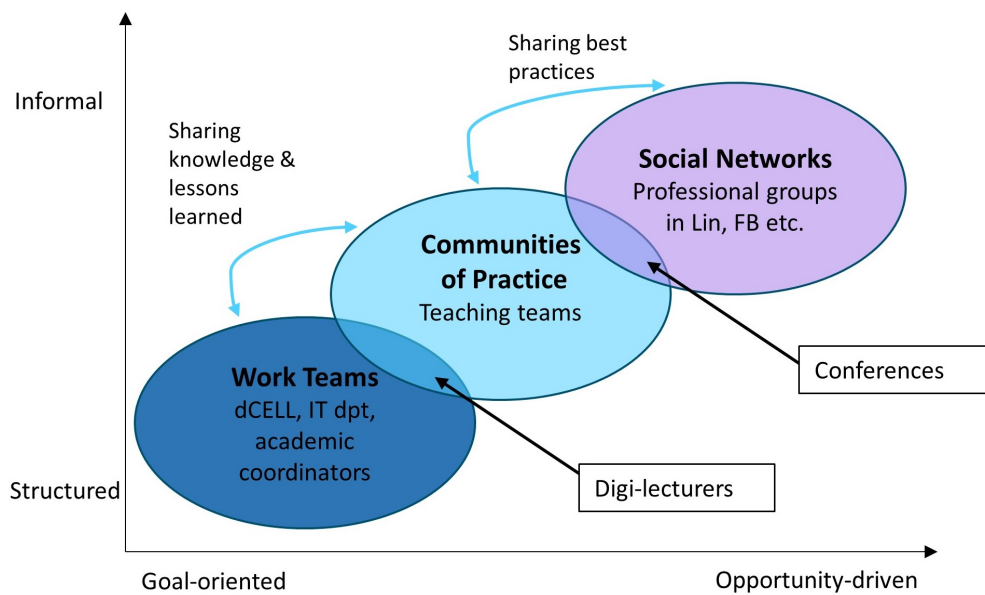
Informal

Structured

Sharing best practices

Sharing knowledge & lessons learned

Social Networks
Professional groups in Lin, FB etc.

Communities of Practice
Teaching teams

Work Teams
dCELL, IT dpt, academic coordinators

Conferences

Digi-lecturers

Goal-oriented

Opportunity-driven